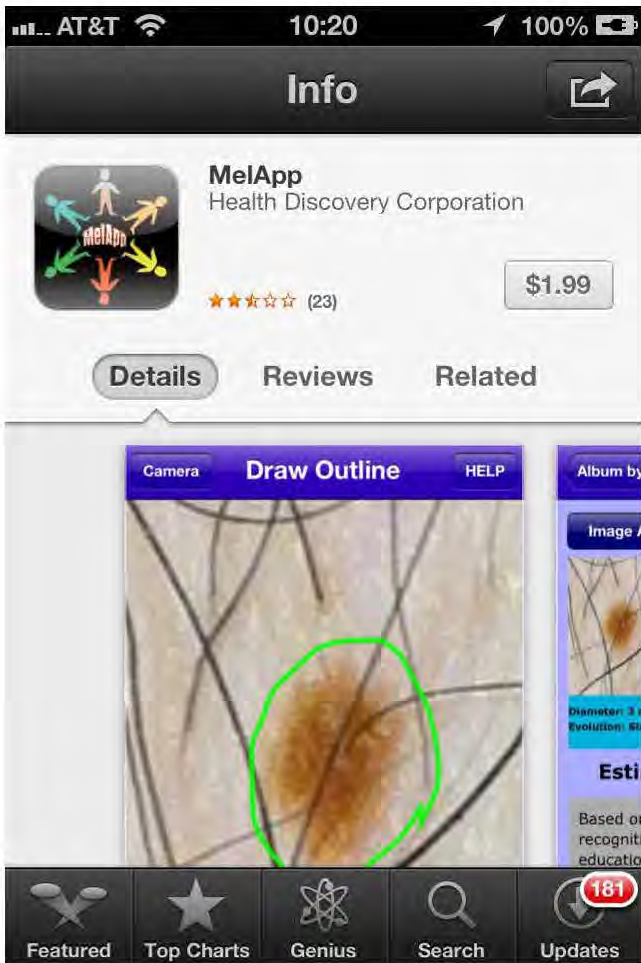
AT&T 10:20 100%

Info

MelApp
Health Discovery Corporation

MelApp

(23)

$1.99

Details Reviews Related

Camera Draw Outline HELP

Album by

Image A

Diameter: 3
Evolution: St

Esti

Based o
recogniti
educatio

Featured Top Charts Genius Search 181 Updates